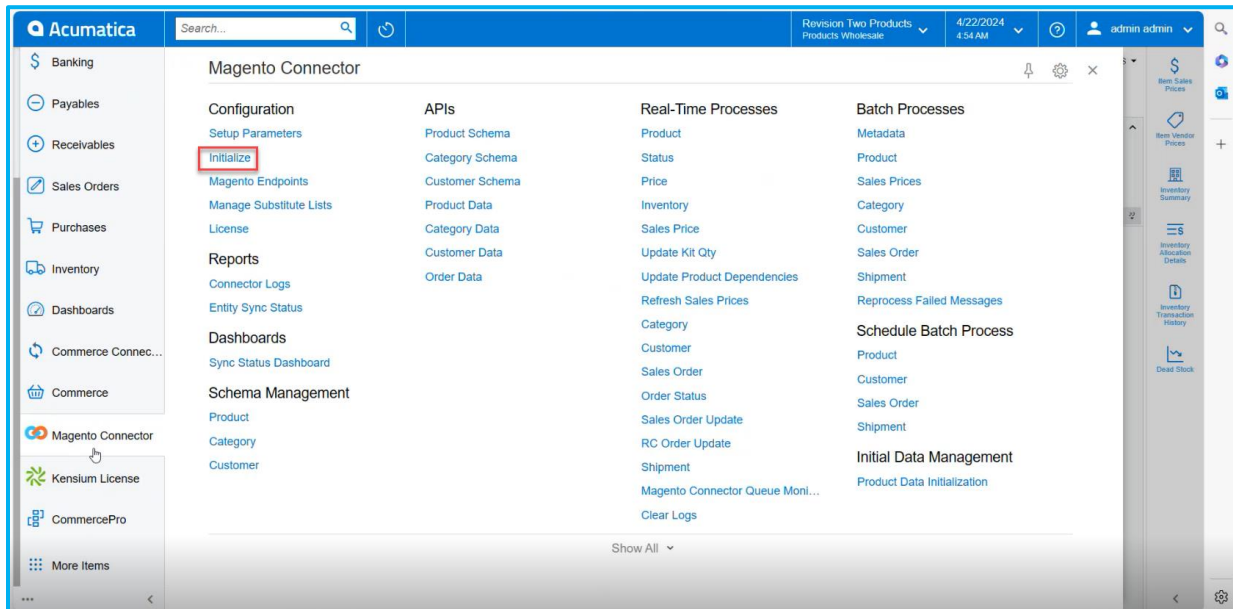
Acumatica
Search...
Revision Two Products
Products Wholesale
4/22/2024
4:54 AM
admin admin

Banking
Payables
Receivables
Sales Orders
Purchases
Inventory
Dashboards
Commerce Connec...
Commerce
Magento Connector
Kensium License
CommercePro
More Items

Magento Connector

Configuration
Setup Parameters
Initialize
Magento Endpoints
Manage Substitute Lists
License

Reports
Connector Logs
Entity Sync Status

Dashboards
Sync Status Dashboard

Schema Management
Product
Category
Customer

APIs
Product Schema
Category Schema
Customer Schema
Product Data
Category Data
Customer Data
Order Data

Real-Time Processes
Product
Status
Price
Inventory
Sales Price
Update Kit Qty
Update Product Dependencies
Refresh Sales Prices
Category
Customer
Sales Order
Order Status
Sales Order Update
RC Order Update
Shipment
Magento Connector Queue Moni...
Clear Logs

Batch Processes
Metadata
Product
Sales Prices
Category
Customer
Sales Order
Shipment
Reprocess Failed Messages

Schedule Batch Process
Product
Customer
Sales Order
Shipment

Initial Data Management
Product Data Initialization

Show All

Item Sales Prices
Item Vendor Prices
Inventory Summary
Inventory Allocation Details
Inventory Transaction History
Dead Stock